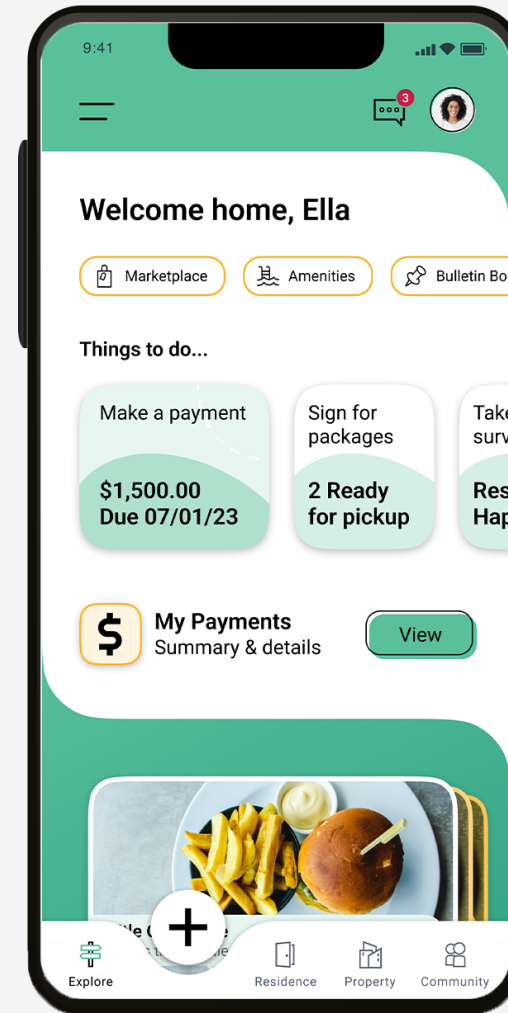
9:41

3

Welcome home, Ella

Marketplace
Amenities
Bulletin Bo

Things to do...

Make a payment
$1,500.00
Due 07/01/23

Sign for packages
2 Ready for pickup

Take surv
Res Hap

$
My Payments
Summary & details
View

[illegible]

+

Explore
Residence
Property
Community